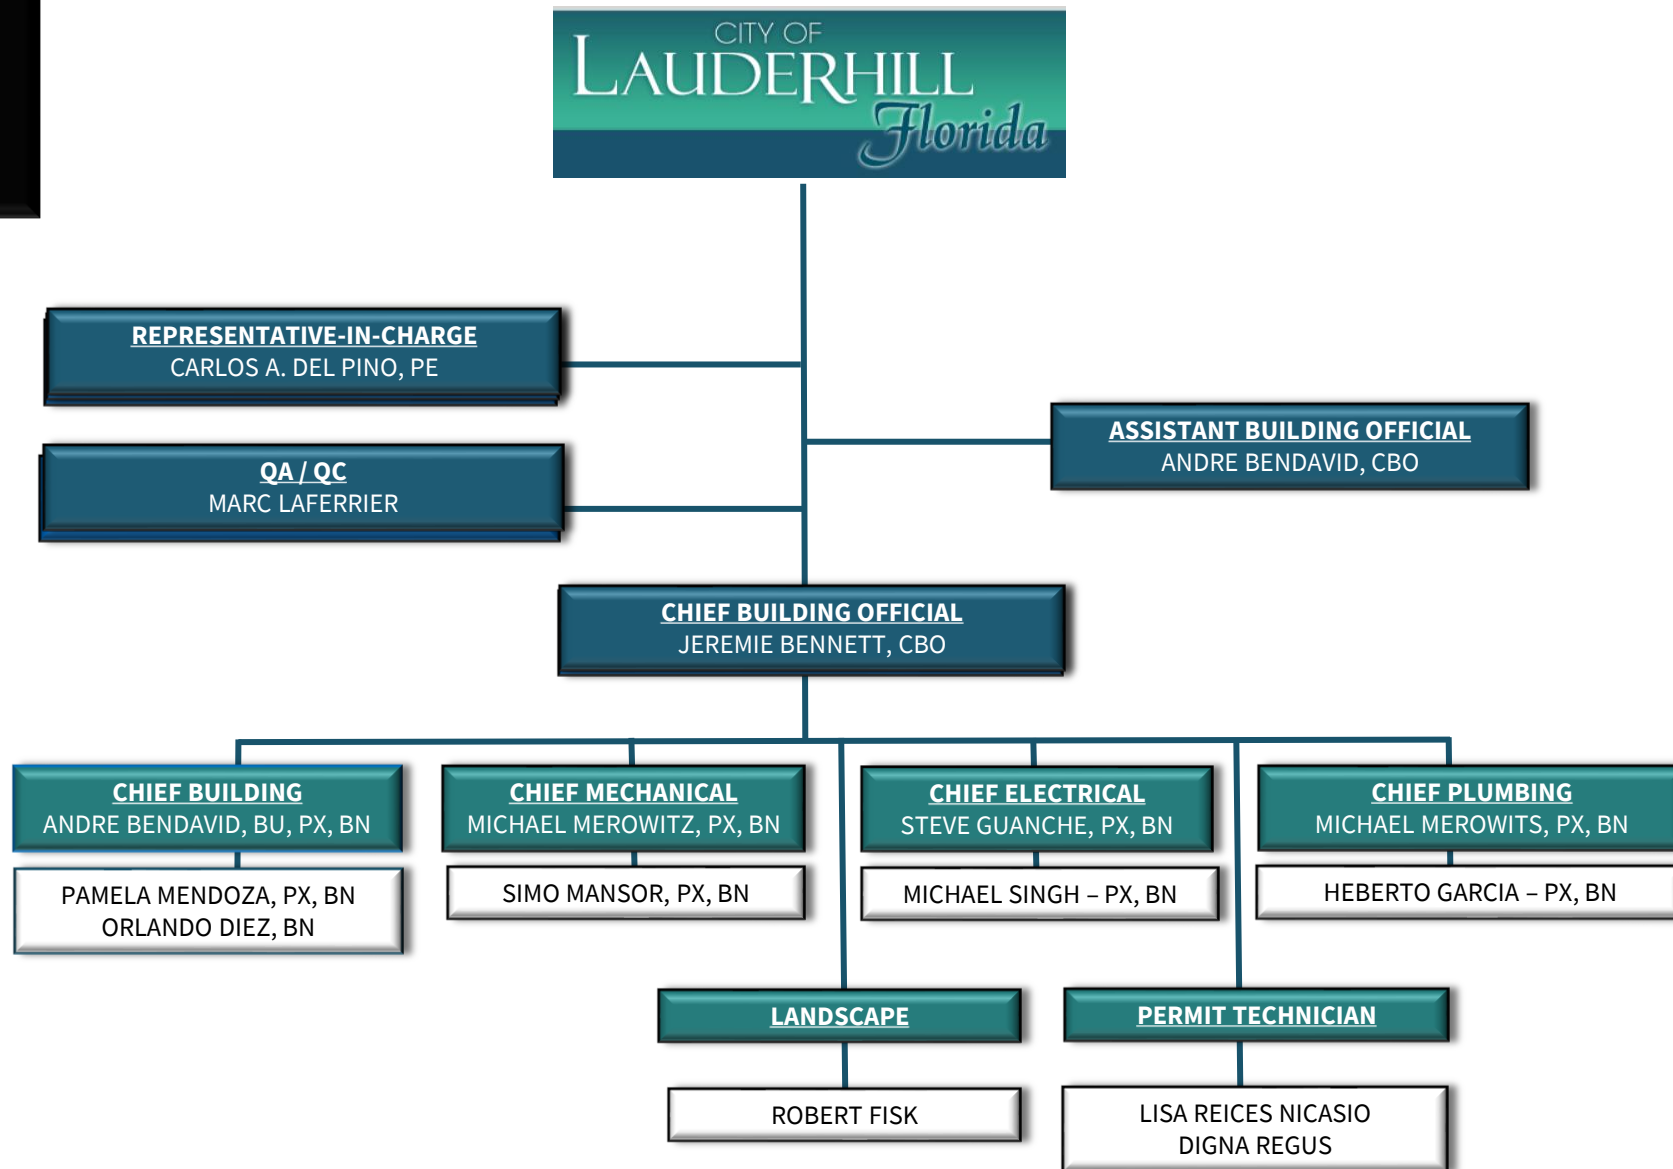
CITY OF
LAUDERHILL
Florida

REPRESENTATIVE-IN-CHARGE
CARLOS A. DEL PINO, PE

QA / QC
MARC LAFERRIER

ASSISTANT BUILDING OFFICIAL
ANDRE BENDAVID, CBO

CHIEF BUILDING OFFICIAL
JEREMIE BENNETT, CBO

CHIEF BUILDING
ANDRE BENDAVID, BU, PX, BN

PAMELA MENDOZA, PX, BN
ORLANDO DIEZ, BN

CHIEF MECHANICAL
MICHAEL MEROWITZ, PX, BN

SIMO MANSOR, PX, BN

CHIEF ELECTRICAL
STEVE GUANCHE, PX, BN

MICHAEL SINGH – PX, BN

CHIEF PLUMBING
MICHAEL MEROWITS, PX, BN

HEBERTO GARCIA – PX, BN

LANDSCAPE

ROBERT FISK

PERMIT TECHNICIAN

LISA REICES NICASIO
DIGNA REGUS